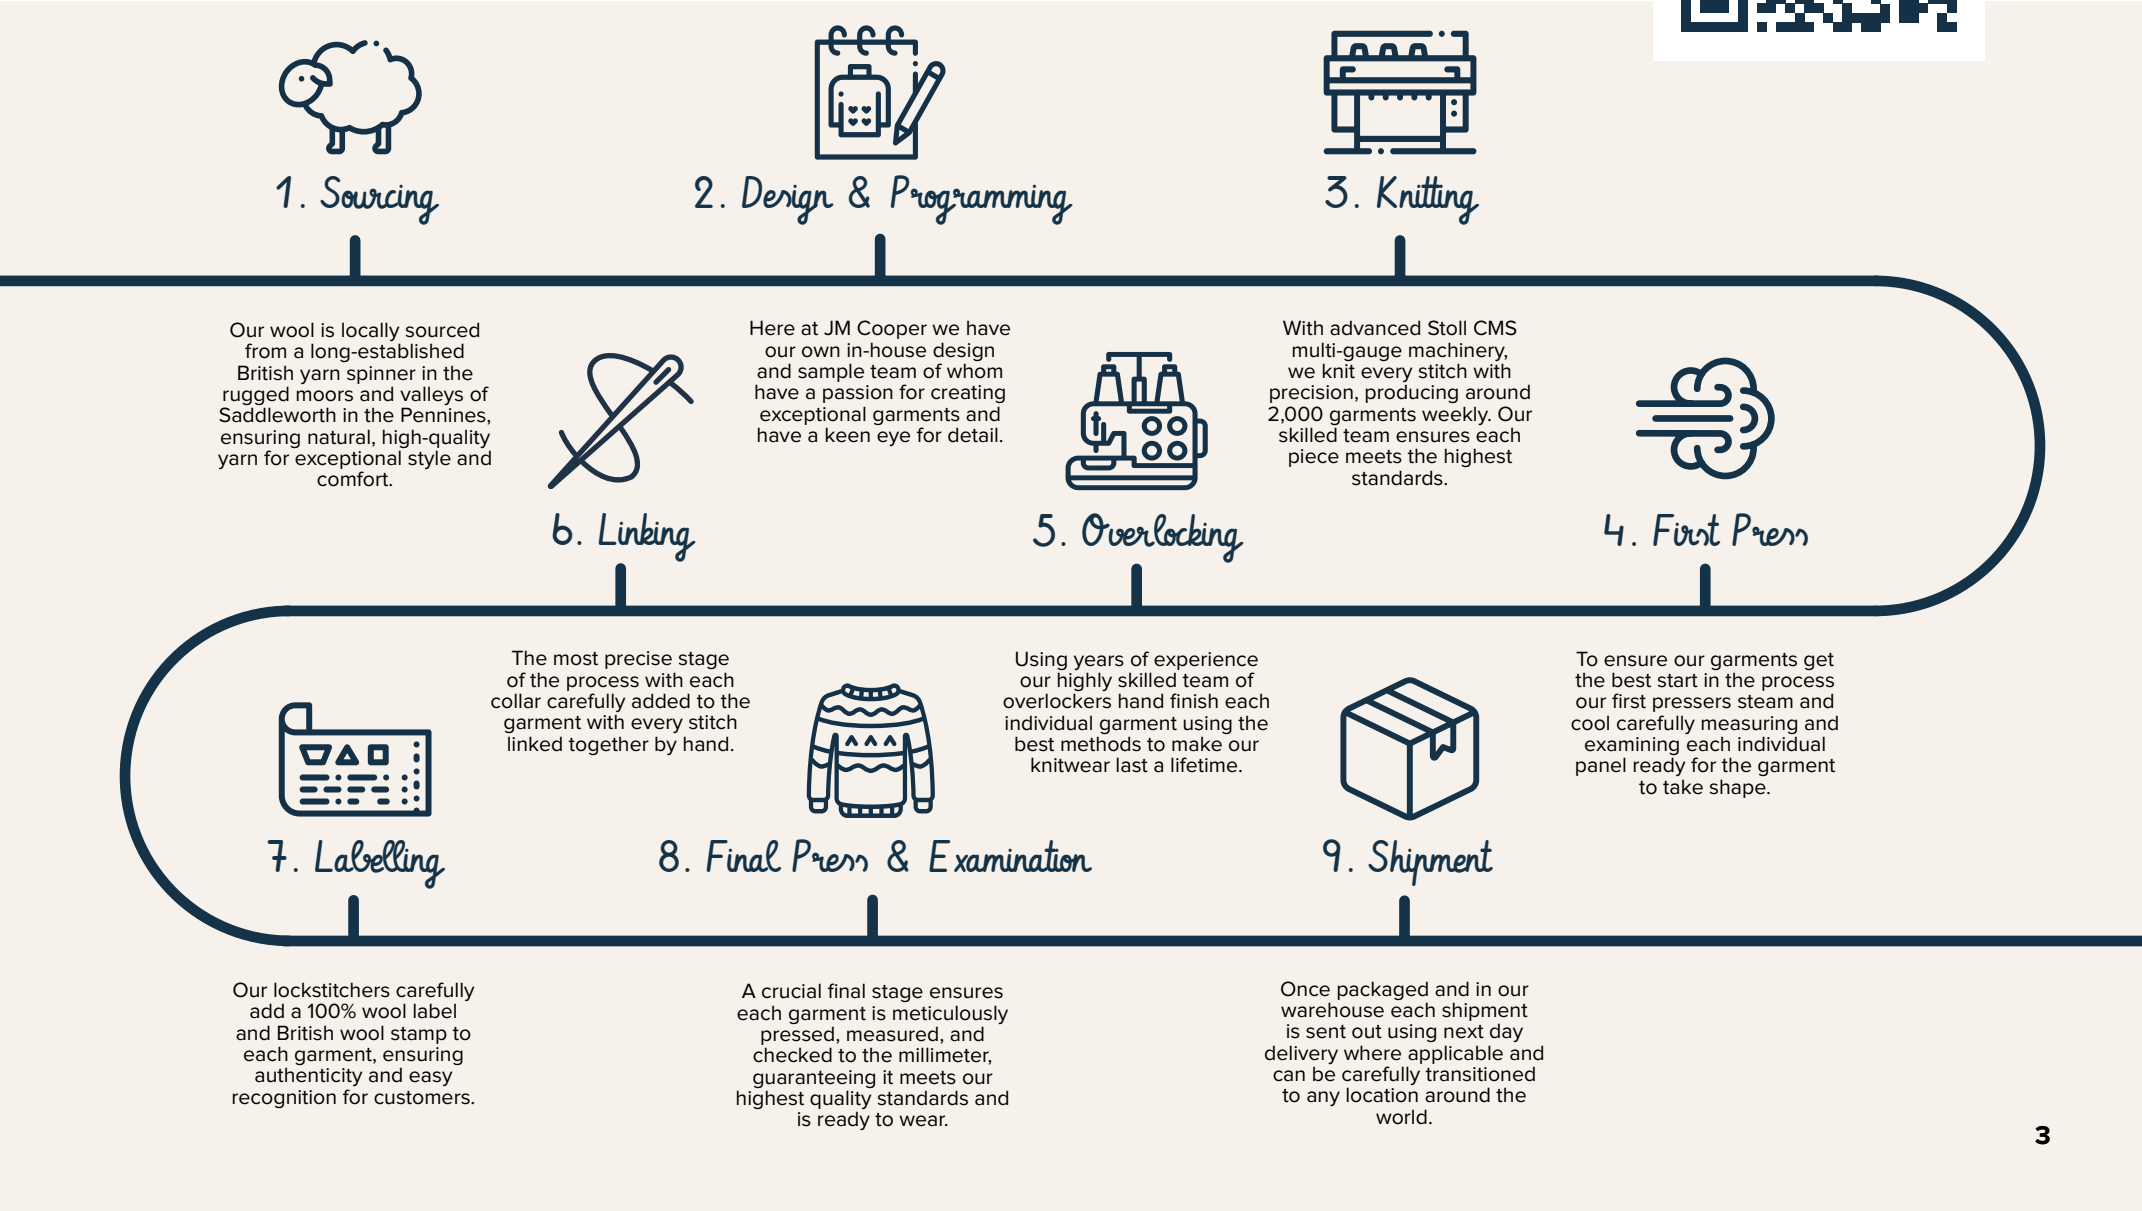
1. Sourcing

Our wool is locally sourced from a long-established British yarn spinner in the rugged moors and valleys of Saddleworth in the Pennines, ensuring natural, high-quality yarn for exceptional style and comfort.

2. Design & Programming

Here at JM Cooper we have our own in-house design and sample team of whom have a passion for creating exceptional garments and have a keen eye for detail.

3. Knitting

With advanced Stoll CMS multi-gauge machinery, we knit every stitch with precision, producing around 2,000 garments weekly. Our skilled team ensures each piece meets the highest standards.

4. First Press

To ensure our garments get the best start in the process our first pressers steam and cool carefully measuring and examining each individual panel ready for the garment to take shape.

5. Overlocking

Using years of experience our highly skilled team of overlockers hand finish each individual garment using the best methods to make our knitwear last a lifetime.

6. Linking

The most precise stage of the process with each collar carefully added to the garment with every stitch linked together by hand.

7. Labelling

Our lockstitchers carefully add a 100% wool label and British wool stamp to each garment, ensuring authenticity and easy recognition for customers.

8. Final Press & Examination

A crucial final stage ensures each garment is meticulously pressed, measured, and checked to the millimeter, guaranteeing it meets our highest quality standards and is ready to wear.

9. Shipment

Once packaged and in our warehouse each shipment is sent out using next day delivery where applicable and can be carefully transitioned to any location around the world.

3